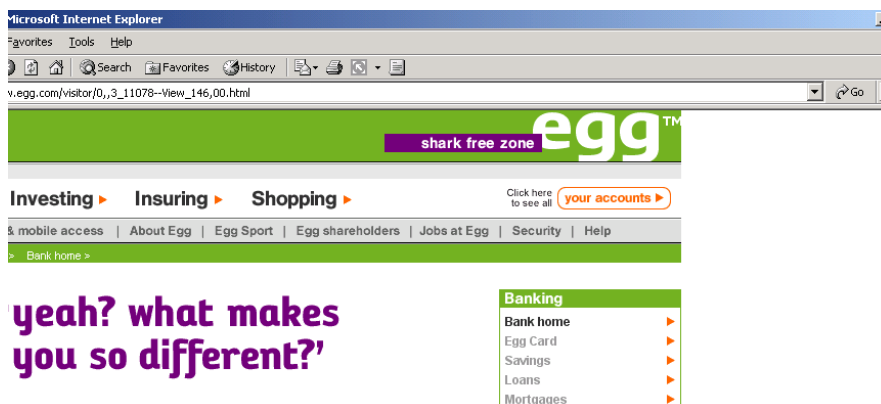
Microsoft Internet Explorer

Favorites Tools Help

Search Favorites History

v.egg.com/visitor/0,,3_11078--View_146,00.html

Go

shark free zone egg™

Investing ▸ Insuring ▸ Shopping ▸

Click here to see all your accounts ▸

& mobile access | About Egg | Egg Sport | Egg shareholders | Jobs at Egg | Security | Help

» Bank home »

'yeah? what makes you so different?'

Banking

Bank home ▸
Egg Card ▸
Savings ▸
Loans ▸
Mortgages ▸